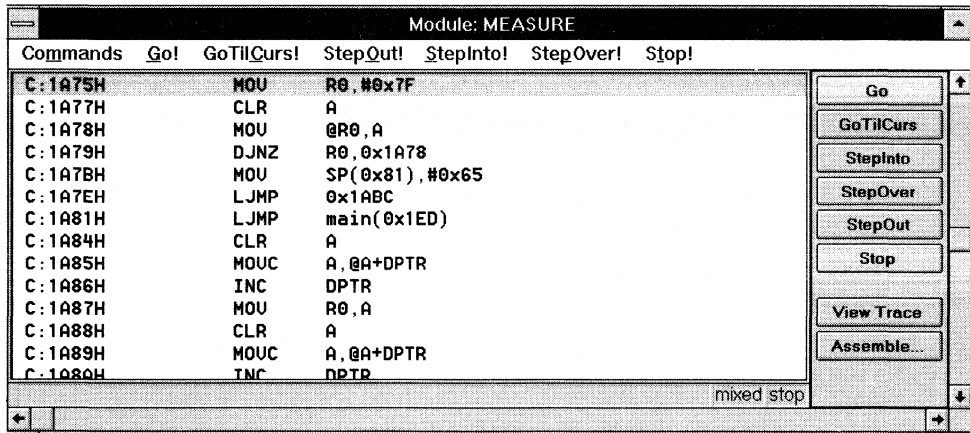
Module: MEASURE

Commands Go! GoTilCurs! StepOut! StepInto! StepOver! Stop!

| | | |
|---|---|---|
| C:1A75H | MOV | R0,#0x7F |
| C:1A77H | CLR | A |
| C:1A78H | MOV | @R0,A |
| C:1A79H | DJNZ | R0,0x1A78 |
| C:1A7BH | MOV | SP(0x81),#0x65 |
| C:1A7EH | LJMP | 0x1ABC |
| C:1A81H | LJMP | main(0x1ED) |
| C:1A84H | CLR | A |
| C:1A85H | MOVC | A,@A+DPTR |
| C:1A86H | INC | DPTR |
| C:1A87H | MOV | R0,A |
| C:1A88H | CLR | A |
| C:1A89H | MOVC | A,@A+DPTR |
| C:1A8AH | INC | DPTR |

Go
GoTilCurs
StepInto
StepOver
StepOut
Stop
View Trace
Assemble...

mixed stop